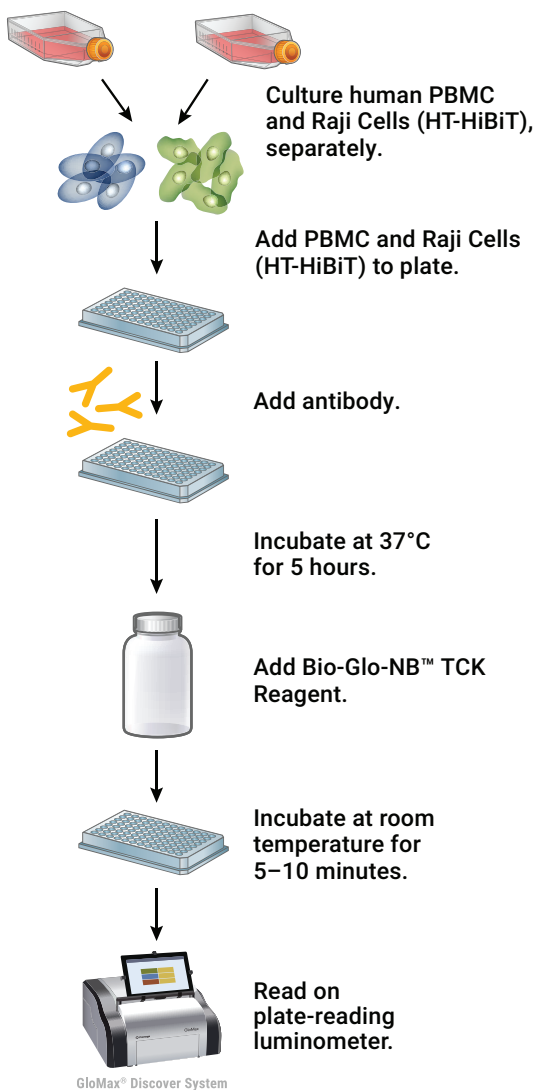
Culture human PBMC and Raji Cells (HT-HiBiT), separately.

Add PBMC and Raji Cells (HT-HiBiT) to plate.

Add antibody.

Incubate at 37°C for 5 hours.

Add Bio-Glo-NB™ TCK Reagent.

Incubate at room temperature for 5–10 minutes.

Read on plate-reading luminometer.

GloMax® Discover System